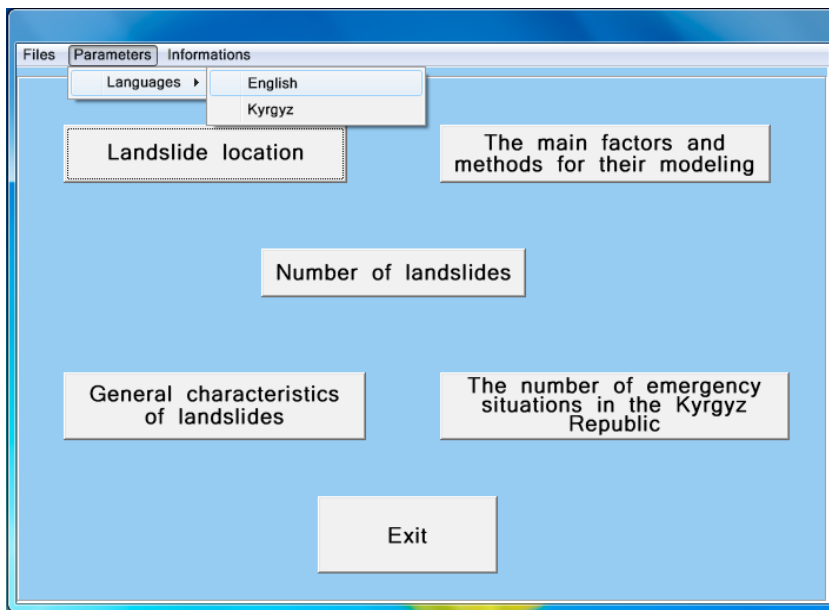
Files Parameters Informations

Languages ▸

English

Kyrgyz

Landslide location

The main factors and methods for their modeling

Number of landslides

General characteristics of landslides

The number of emergency situations in the Kyrgyz Republic

Exit